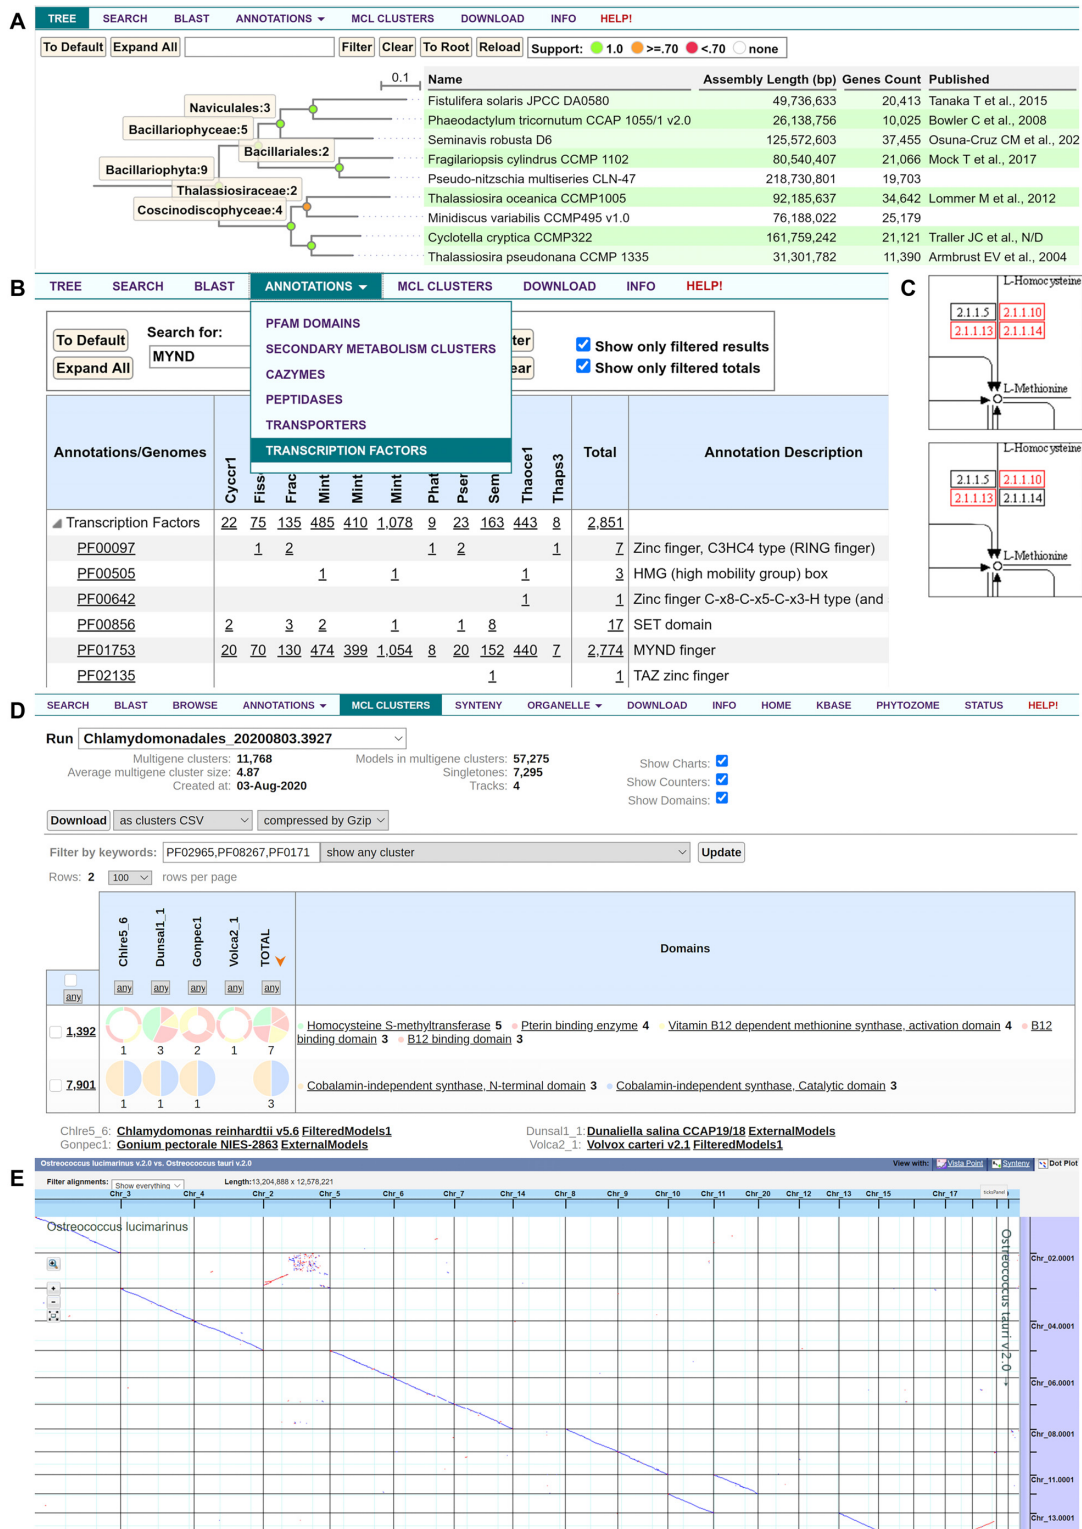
A

TREE SEARCH BLAST ANNOTATIONS ▾ MCL CLUSTERS DOWNLOAD INFO HELP!

To Default | Expand All | Filter | Clear | To Root | Reload | Support: 1.0 >=.70 <.70 none

0.1

Naviculales:3
Bacillariophyceae:5
Bacillariales:2
Bacillariophyta:9
Thalassiosiraceae:2
Coscinodiscophyceae:4

| Name | Assembly Length (bp) | Genes Count | Published |
|---|---|---|---|
| Fistulifera solaris JPCC DA0580 | 49,736,633 | 20,413 | Tanaka T et al., 2015 |
| Phaeodactylum tricornutum CCAP 1055/1 v2.0 | 26,138,756 | 10,025 | Bowler C et al., 2008 |
| Seminavis robusta D6 | 125,572,603 | 37,455 | Osuna-Cruz CM et al., 202 |
| Fragilariopsis cylindrus CCMP 1102 | 80,540,407 | 21,066 | Mock T et al., 2017 |
| Pseudo-nitzschia multiseries CLN-47 | 218,730,801 | 19,703 | |
| Thalassiosira oceanica CCMP1005 | 92,185,637 | 34,642 | Lommer M et al., 2012 |
| Minidiscus variabilis CCMP495 v1.0 | 76,188,022 | 25,179 | |
| Cyclotella cryptica CCMP322 | 161,759,242 | 21,121 | Traller JC et al., N/D |
| Thalassiosira pseudonana CCMP 1335 | 31,301,782 | 11,390 | Armbrust EV et al., 2004 |

B

TREE SEARCH BLAST ANNOTATIONS ▾ MCL CLUSTERS DOWNLOAD INFO HELP!

To Default | Expand All | Search for: MYND | ter | ear

PFAM DOMAINS
SECONDARY METABOLISM CLUSTERS
CAZYMES
PEPTIDASES
TRANSPORTERS
TRANSCRIPTION FACTORS

Show only filtered results
Show only filtered totals

| Annotations/Genomes | Cyccr1 | Fiss | Frac | Mint | Mint | Mint | Phat | Pser | Sem | Thaoce1 | Thaps3 | Total | Annotation Description |
|---|---|---|---|---|---|---|---|---|---|---|---|---|---|
| Transcription Factors | 22 | 75 | 135 | 485 | 410 | 1,078 | 9 | 23 | 163 | 443 | 8 | 2,851 | |
| PF00097 | | 1 | 2 | | | | 1 | 2 | | | 1 | 7 | Zinc finger, C3HC4 type (RING finger) |
| PF00505 | | | | 1 | | 1 | | | | 1 | | 3 | HMG (high mobility group) box |
| PF00642 | | | | | | | | | | 1 | | 1 | Zinc finger C-x8-C-x5-C-x3-H type (and |
| PF00856 | 2 | | 3 | 2 | | 1 | | 1 | 8 | | | 17 | SET domain |
| PF01753 | 20 | 70 | 130 | 474 | 399 | 1,054 | 8 | 20 | 152 | 440 | 7 | 2,774 | MYND finger |
| PF02135 | | | | | | | | | 1 | | | 1 | TAZ zinc finger |

C

L-Homocysteine
2.1.1.5 2.1.1.10
2.1.1.13 2.1.1.14
L-Methionine

L-Homocysteine
2.1.1.5 2.1.1.10
2.1.1.13 2.1.1.14
L-Methionine

D

SEARCH BLAST BROWSE ANNOTATIONS ▾ MCL CLUSTERS SYNTENY ORGANELLE ▾ DOWNLOAD INFO HOME KBASE PHYTOZOME STATUS HELP!

Run Chlamydomonadales_20200803.3927

Multigene clusters: 11,768
Average multigene cluster size: 4.87
Created at: 03-Aug-2020
Models in multigene clusters: 57,275
Singletones: 7,295
Tracks: 4
Show Charts:
Show Counters:
Show Domains:

Download | as clusters CSV | compressed by Gzip
Filter by keywords: PF02965,PF08267,PF0171 | show any cluster | Update
Rows: 2 | 100 | rows per page

Chlre5_6 Dunsal1_1 Gonpec1 Volca2_1 TOTAL | Domains
any any any any any any

1,392 | 1 3 2 1 7 | Homocysteine S-methyltransferase 5 Pterin binding enzyme 4 Vitamin B12 dependent methionine synthase, activation domain 4 B12 binding domain 3 B12 binding domain 3
7,901 | 1 1 1 3 | Cobalamin-independent synthase, N-terminal domain 3 Cobalamin-independent synthase, Catalytic domain 3

Chlre5_6: Chlamydomonas reinhardtii v5.6 FilteredModels1
Gonpec1: Gonium pectorale NIES-2863 ExternalModels
Dunsal1_1: Dunaliella salina CCAP19/18 ExternalModels
Volca2_1: Volvox carteri v2.1 FilteredModels1

E

Ostreococcus lucimarinus v2.0 vs. Ostreococcus tauri v2.0
View with: Vista Point Synteny Dot Plot
Filter alignments: Show everything
Length: 13,204,888 x 12,578,221
Chr_3 Chr_4 Chr_2 Chr_5 Chr_6 Chr_7 Chr_14 Chr_8 Chr_9 Chr_10 Chr_11 Chr_20 Chr_12 Chr_13 Chr_15 Chr_17
Ostreococcus lucimarinus
Ostreococcus tauri v2.0
Chr_02.0001
Chr_04.0001
Chr_06.0001
Chr_08.0001
Chr_11.0001
Chr_13.0001